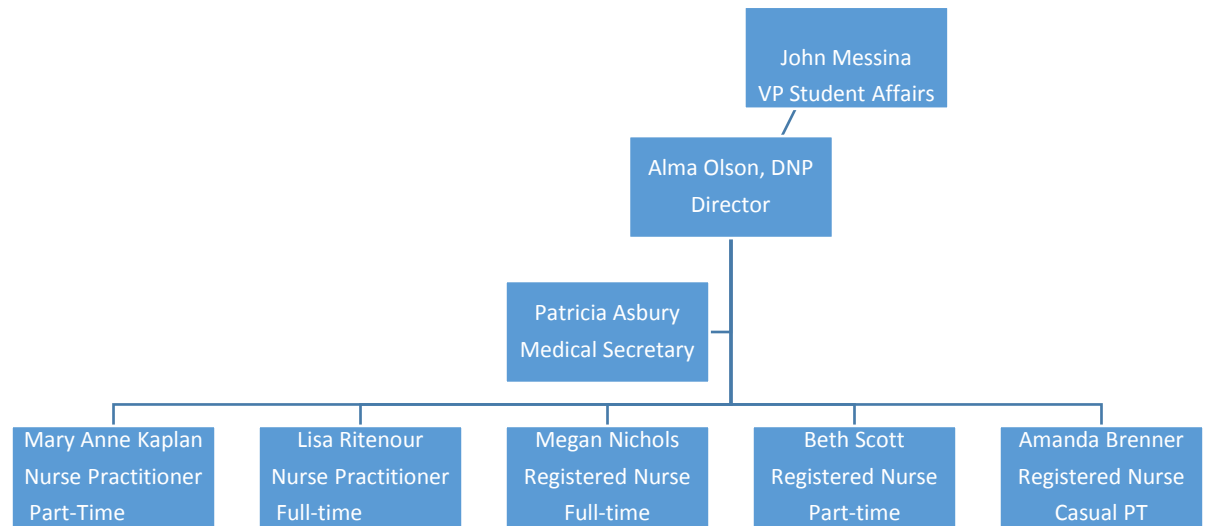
John Messina
VP Student Affairs

Alma Olson, DNP
Director

Patricia Asbury
Medical Secretary

Mary Anne Kaplan
Nurse Practitioner
Part-Time

Lisa Ritenour
Nurse Practitioner
Full-time

Megan Nichols
Registered Nurse
Full-time

Beth Scott
Registered Nurse
Part-time

Amanda Brenner
Registered Nurse
Casual PT